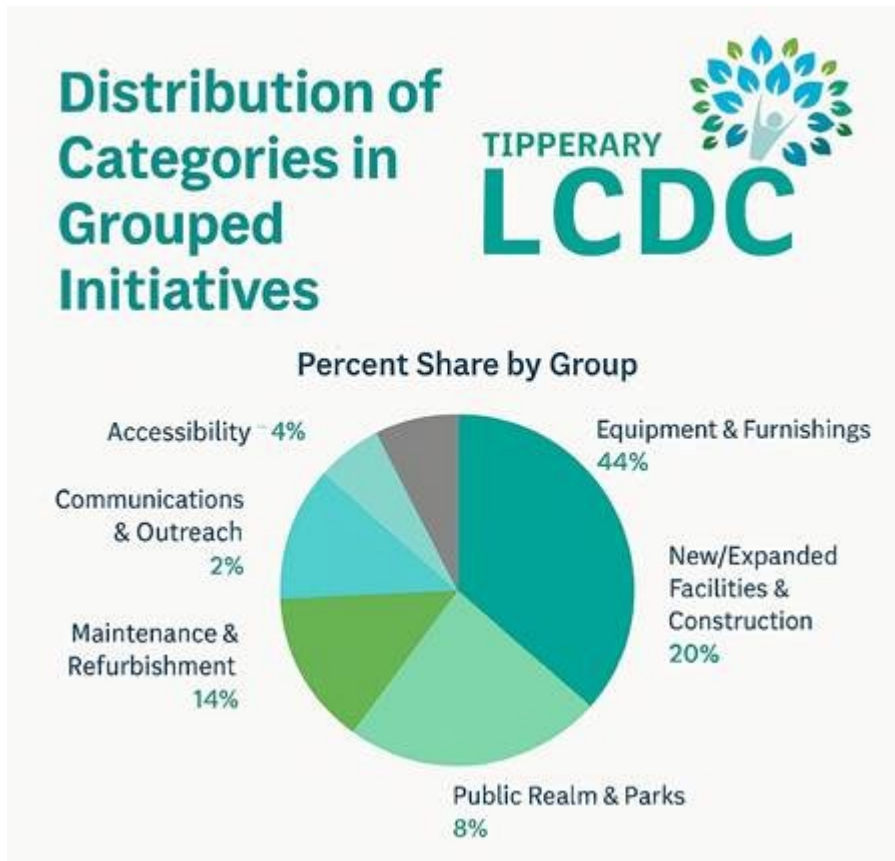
Distribution of Categories in Grouped Initiatives

TIPPERARY
LCDC

Percent Share by Group

Accessibility 4%

Communications & Outreach
2%

Maintenance & Refurbishment
14%

Equipment & Furnishings
44%

New/Expanded Facilities & Construction
20%

Public Realm & Parks
8%